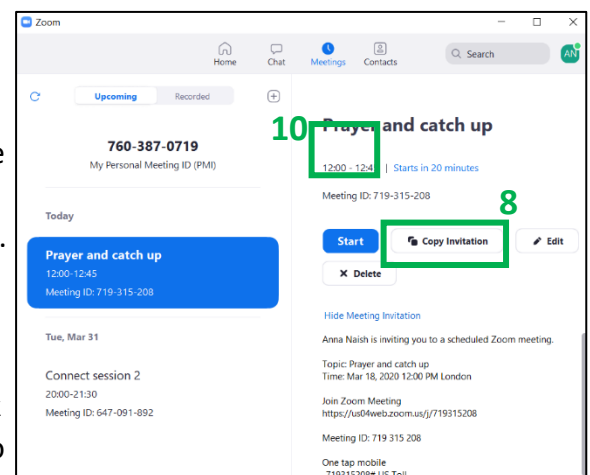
Zoom

Home Chat Meetings Contacts

Search

AN

Upcoming Recorded

760-387-0719
My Personal Meeting ID (PMI)

Today

Prayer and catch up
12:00-12:45
Meeting ID: 719-315-208

Tue, Mar 31

Connect session 2
20:00-21:30
Meeting ID: 647-091-892

10

Prayer and catch up

12:00 - 12:4 | Starts in 20 minutes

Meeting ID: 719-315-208

8

Start

Copy Invitation

Edit

Delete

Hide Meeting Invitation

Anna Naish is inviting you to a scheduled Zoom meeting.

Topic: Prayer and catch up
Time: Mar 18, 2020 12:00 PM London

Join Zoom Meeting
https://us04web.zoom.us/j/719315208

Meeting ID: 719 315 208

One tap mobile
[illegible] US Toll